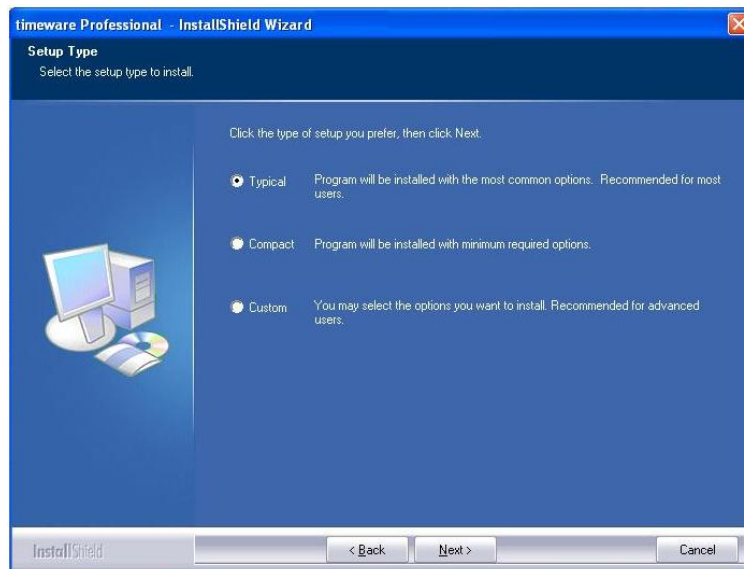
timeware Professional - InstallShield Wizard

Setup Type
Select the setup type to install.

Click the type of setup you prefer, then click Next.

Typical Program will be installed with the most common options. Recommended for most users.

Compact Program will be installed with minimum required options.

Custom You may select the options you want to install. Recommended for advanced users.

InstallShield

< Back Next > Cancel